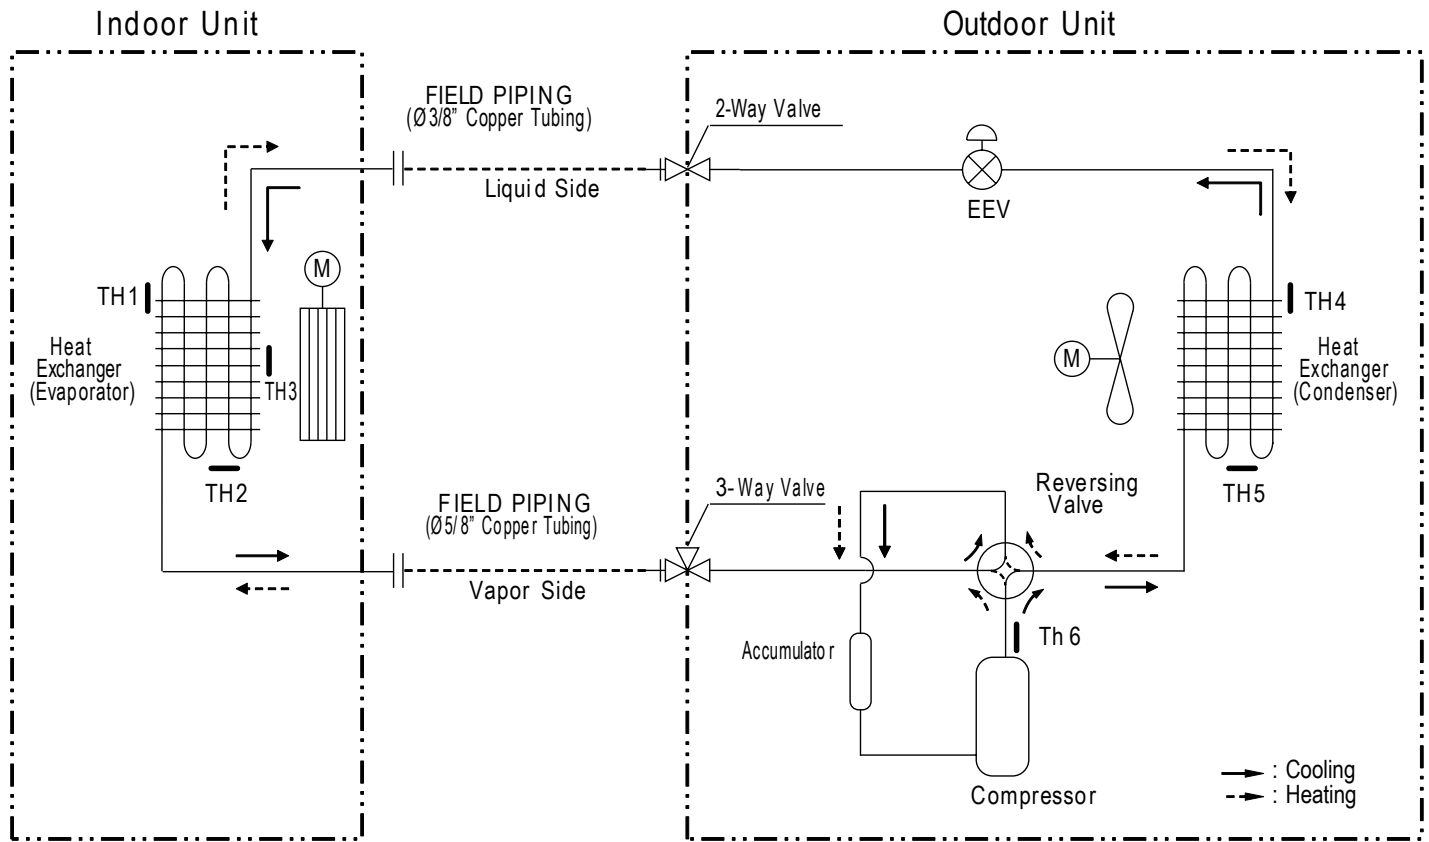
Indoor Unit

Outdoor Unit

FIELD PIPING
(Ø3/8" Copper Tubing)

2-Way Valve

Liquid Side

EEV

M

TH1

Heat Exchanger (Evaporator)

TH3

TH2

TH4

M

Heat Exchanger (Condenser)

TH5

FIELD PIPING
(Ø5/8" Copper Tubing)

3-Way Valve

Reversing Valve

Vapor Side

Th 6

Accumulator

Compressor

: Cooling
: Heating